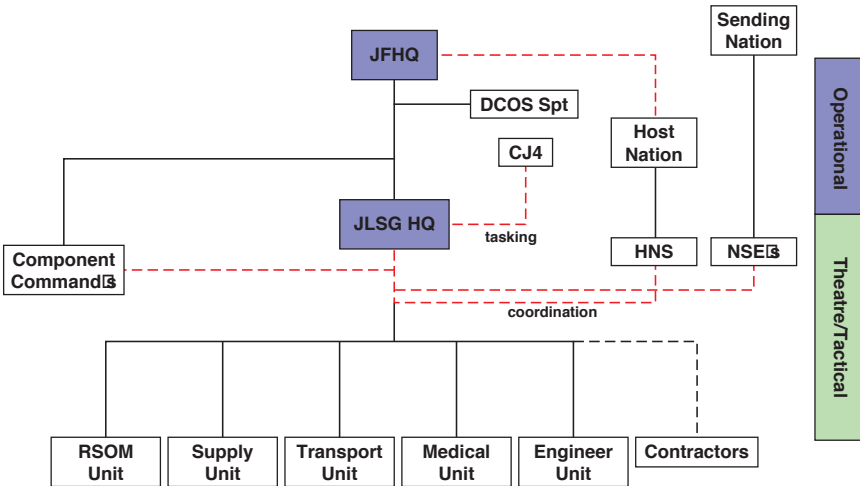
Sending Nation

JFHQ

DCOS Spt

Host Nation

CJ4

JLSG HQ

tasking

Component Command s

HNS

NSE s

coordination

RSOM Unit

Supply Unit

Transport Unit

Medical Unit

Engineer Unit

Contractors

Operational

Theatre/Tactical